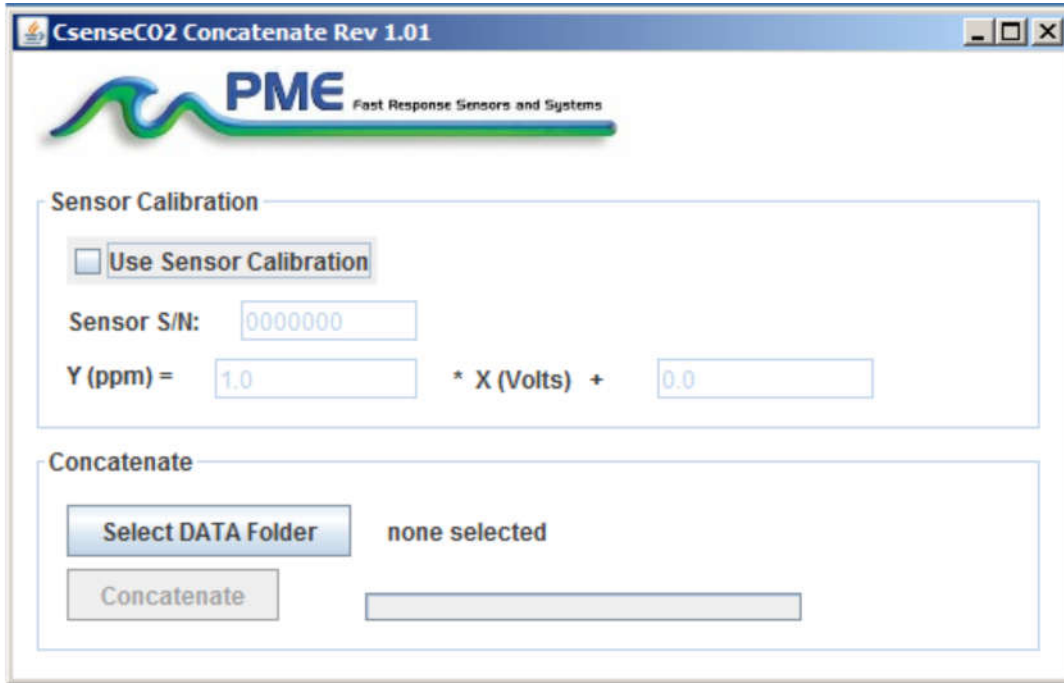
CsenseCO2 Concatenate Rev 1.01

PME Fast Response Sensors and Systems

Sensor Calibration

Use Sensor Calibration

Sensor S/N: 0000000

Y (ppm) = 1.0 * X (Volts) + 0.0

Concatenate

Select DATA Folder none selected

Concatenate